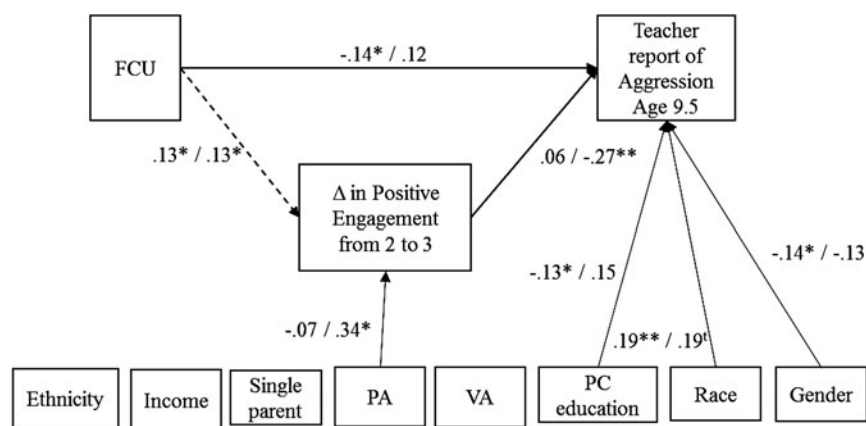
FCU

-.14* / .12

Teacher report of Aggression Age 9.5

.13* / .13*

.06 / -.27**

$\Delta$ in Positive Engagement from 2 to 3

-.13* / .15

-.14* / -.13

-.07 / .34*

.19** / .19$^{t}$

Ethnicity

Income

Single parent

PA

VA

PC education

Race

Gender